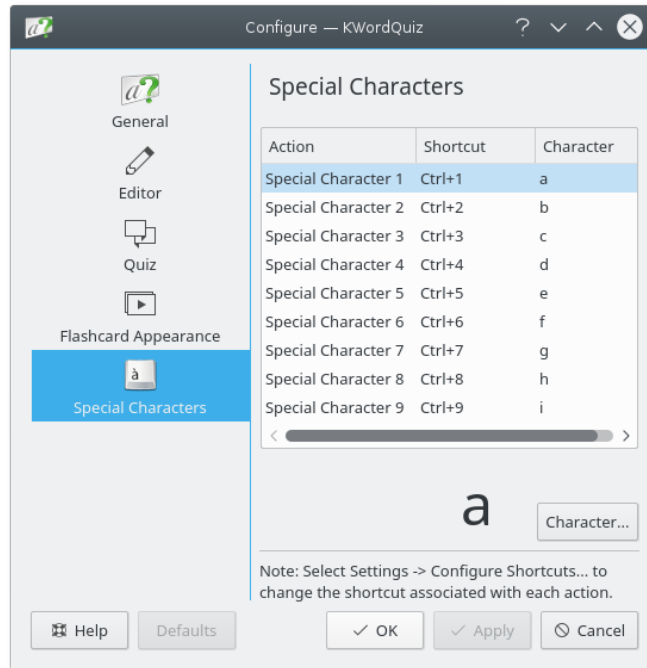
Configure — KWordQuiz

General

Editor

Quiz

Flashcard Appearance

à

Special Characters

Special Characters

| Action | Shortcut | Character |
|---|---|---|
| Special Character 1 | Ctrl+1 | a |
| Special Character 2 | Ctrl+2 | b |
| Special Character 3 | Ctrl+3 | c |
| Special Character 4 | Ctrl+4 | d |
| Special Character 5 | Ctrl+5 | e |
| Special Character 6 | Ctrl+6 | f |
| Special Character 7 | Ctrl+7 | g |
| Special Character 8 | Ctrl+8 | h |
| Special Character 9 | Ctrl+9 | i |

a

Character...

Note: Select Settings -> Configure Shortcuts... to change the shortcut associated with each action.

Help

Defaults

OK

Apply

Cancel